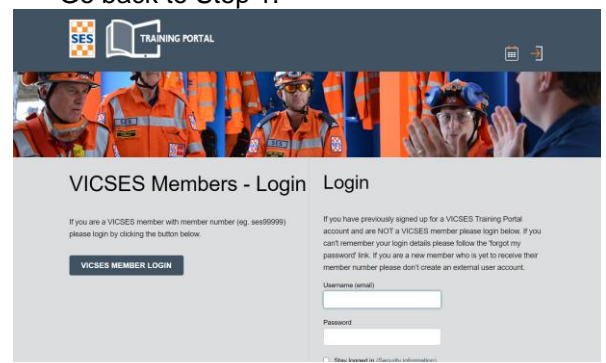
Go back to Step 1.

SES TRAINING PORTAL

VICSES Members - Login

If you are a VICSES member with member number (eg. ses99999) please login by clicking the button below.

VICSES MEMBER LOGIN

Login

If you have previously signed up for a VICSES Training Portal account and are NOT a VICSES member please login below. If you can't remember your login details please follow the 'forgot my password' link. If you are a new member who is yet to receive their member number please don't create an external user account.

Username (email)

Password

Stay logged in (Security information)